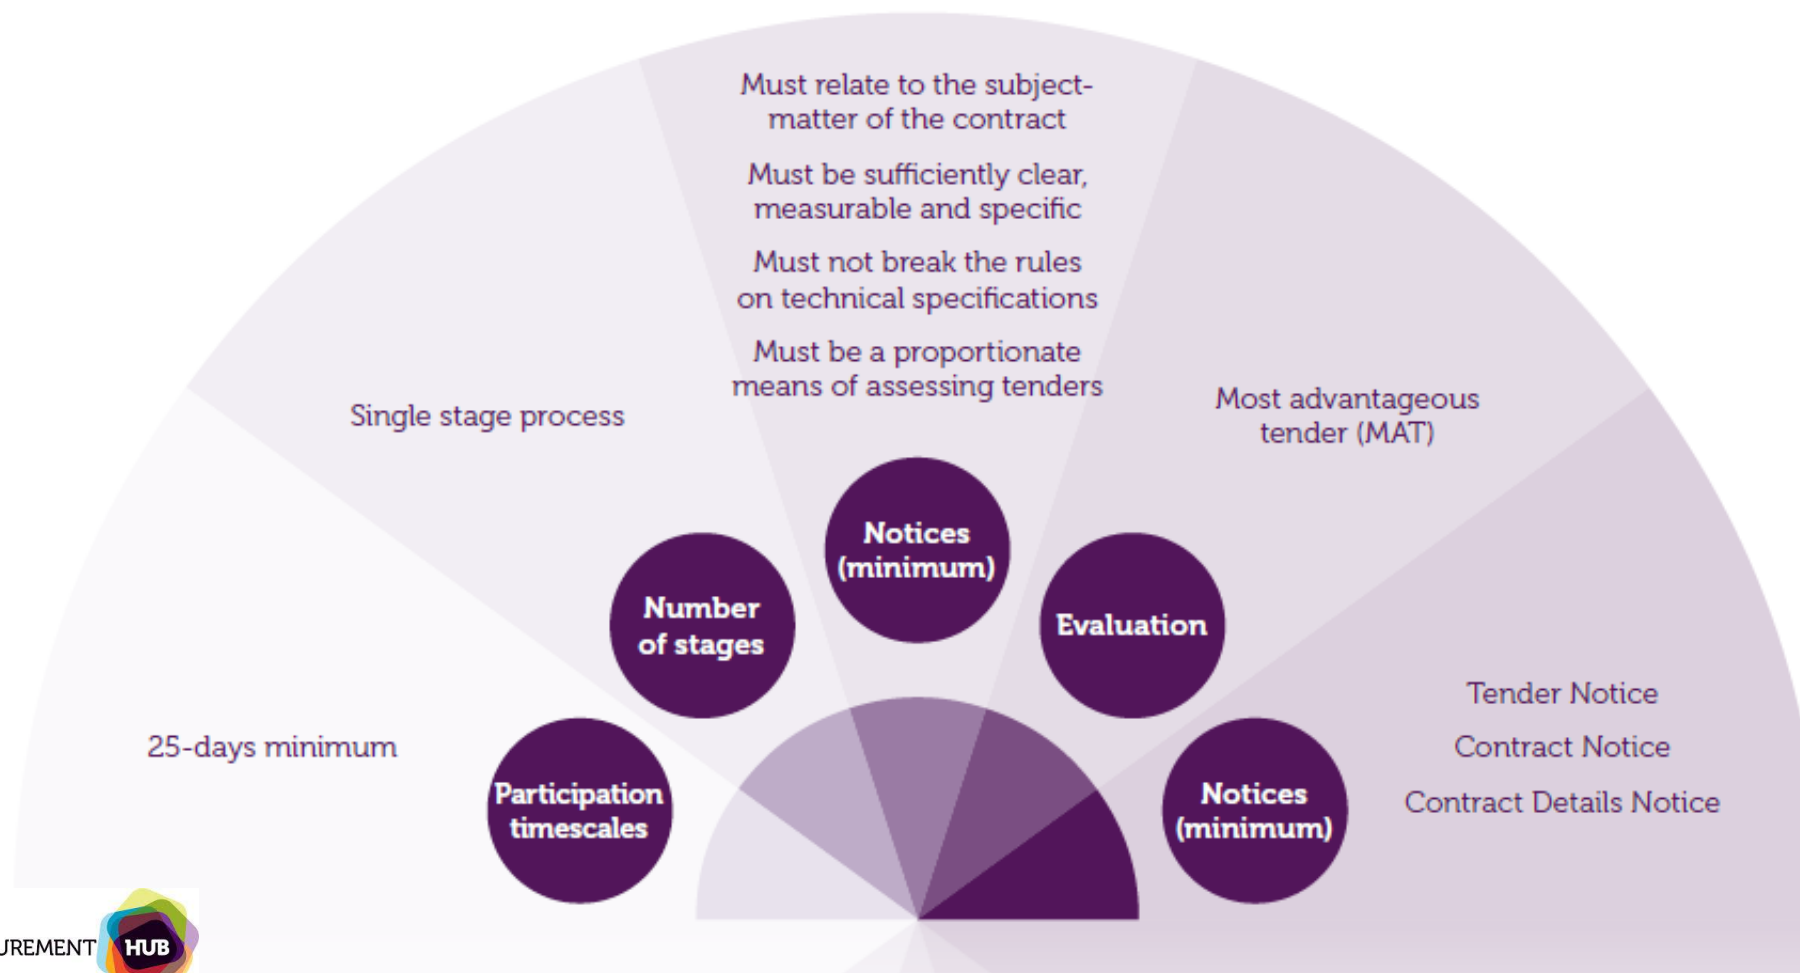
Must relate to the subject-matter of the contract

Must be sufficiently clear, measurable and specific

Must not break the rules on technical specifications

Must be a proportionate means of assessing tenders

Single stage process

Most advantageous tender (MAT)

Notices (minimum)

Number of stages

Evaluation

Tender Notice

Contract Notice

Contract Details Notice

25-days minimum

Participation timescales

Notices (minimum)

UREMENT HUB